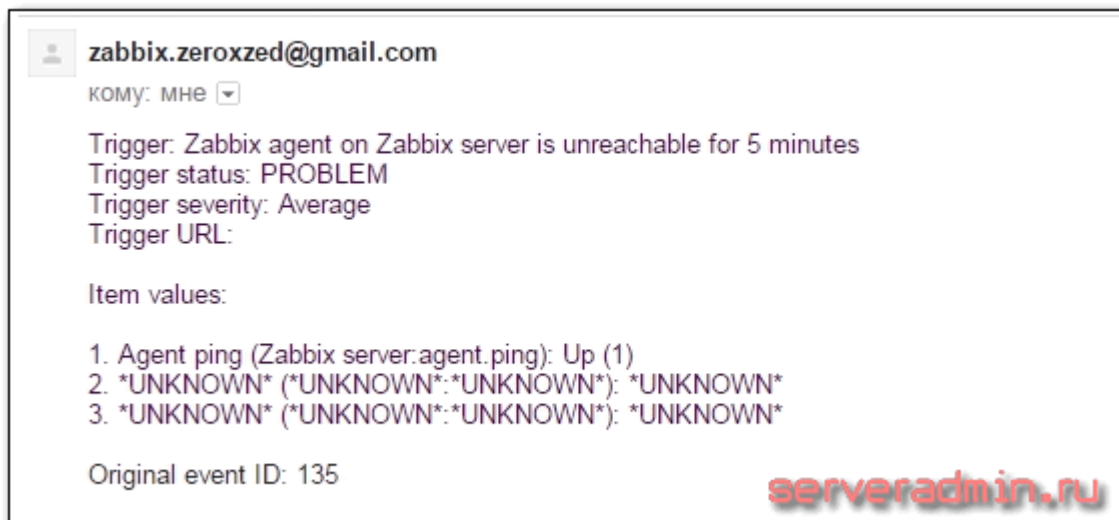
zabbix.zeroxzed@gmail.com
кому: мне

Trigger: Zabbix agent on Zabbix server is unreachable for 5 minutes
Trigger status: PROBLEM
Trigger severity: Average
Trigger URL:

Item values:

1. Agent ping (Zabbix server:agent.ping): Up (1)
2. *UNKNOWN* (*UNKNOWN*:*UNKNOWN*): *UNKNOWN*
3. *UNKNOWN* (*UNKNOWN*:*UNKNOWN*): *UNKNOWN*

Original event ID: 135

serveradmin.ru